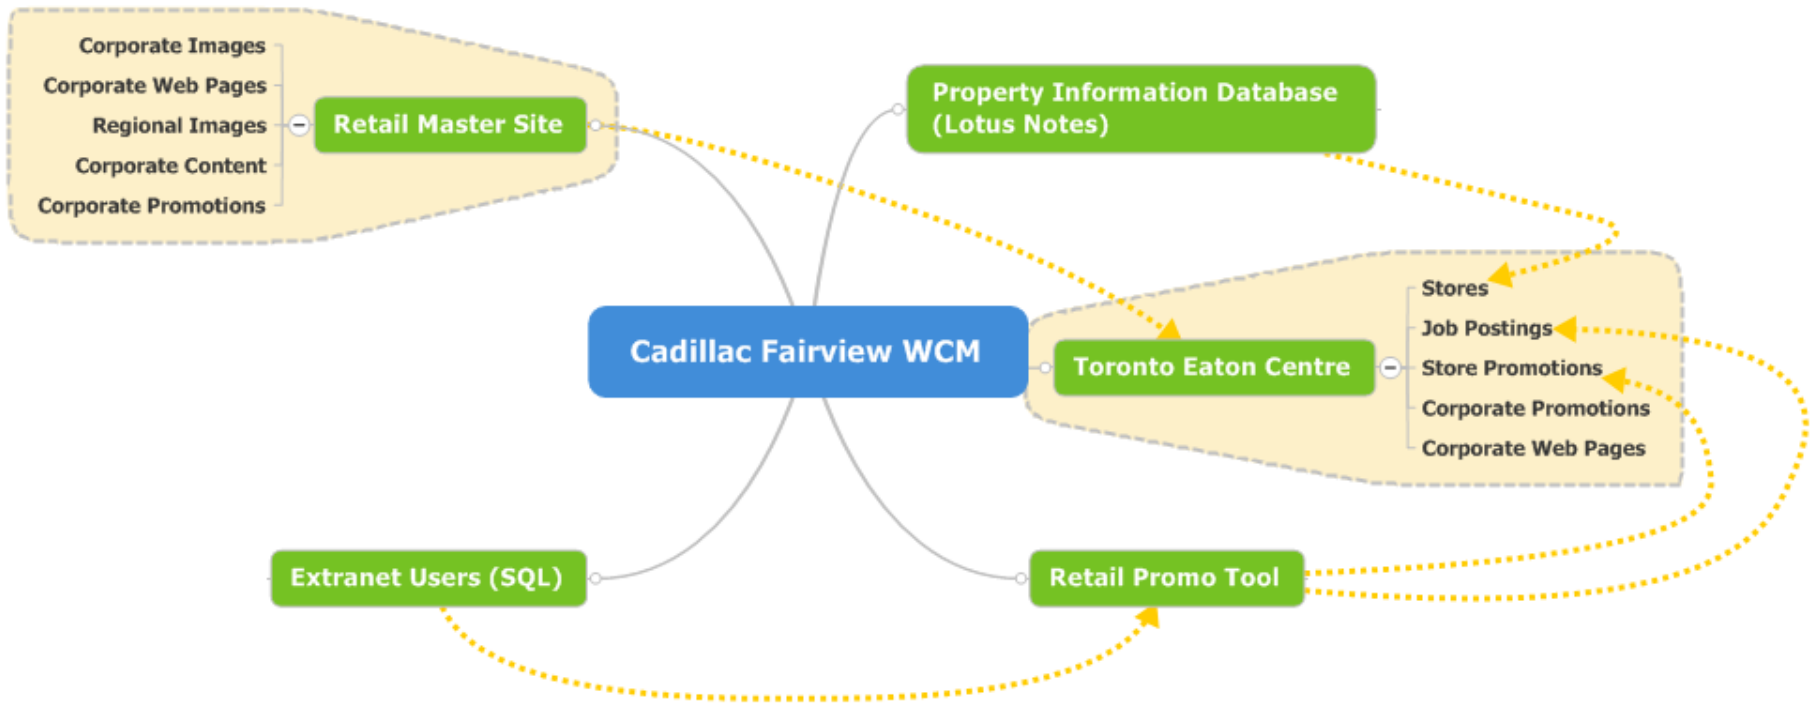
Corporate Images
Corporate Web Pages
Regional Images
Corporate Content
Corporate Promotions

Retail Master Site

Property Information Database (Lotus Notes)

Cadillac Fairview WCM

Toronto Eaton Centre

Stores
Job Postings
Store Promotions
Corporate Promotions
Corporate Web Pages

Extranet Users (SQL)

Retail Promo Tool